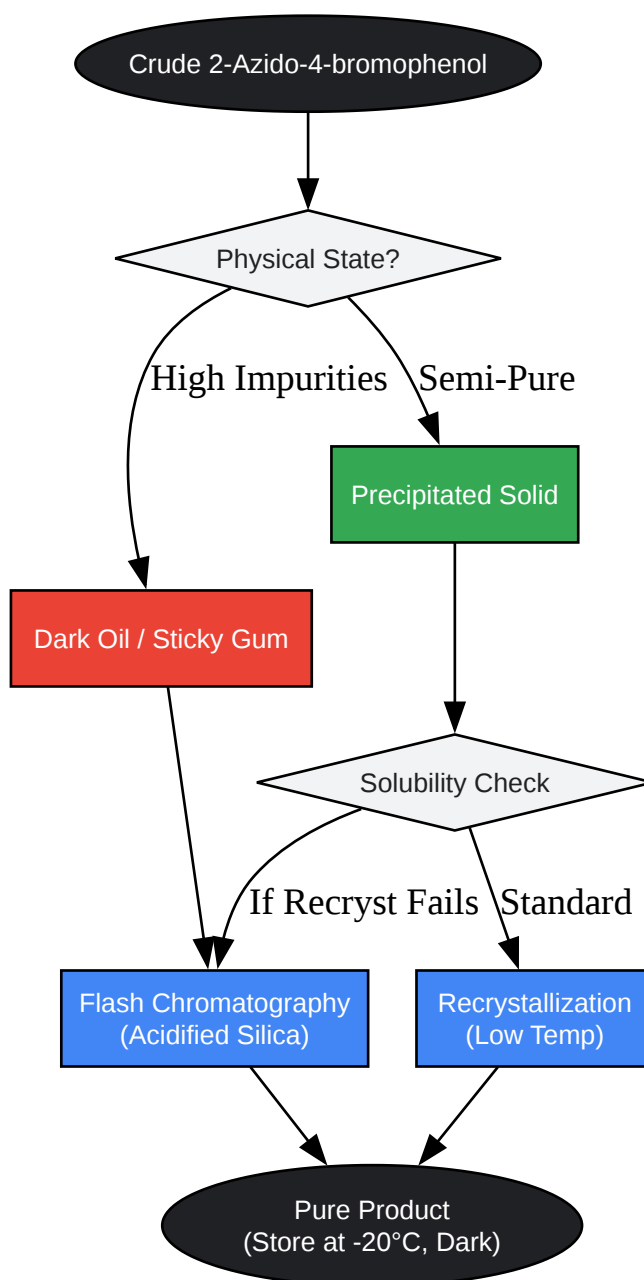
Crude 2-Azido-4-bromophenol

Physical State?

High Impurities

Semi-Pure

Precipitated Solid

Dark Oil / Sticky Gum

Solubility Check

If Recryst Fails

Standard

Flash Chromatography (Acidified Silica)

Recrystallization (Low Temp)

Pure Product (Store at -20°C, Dark)